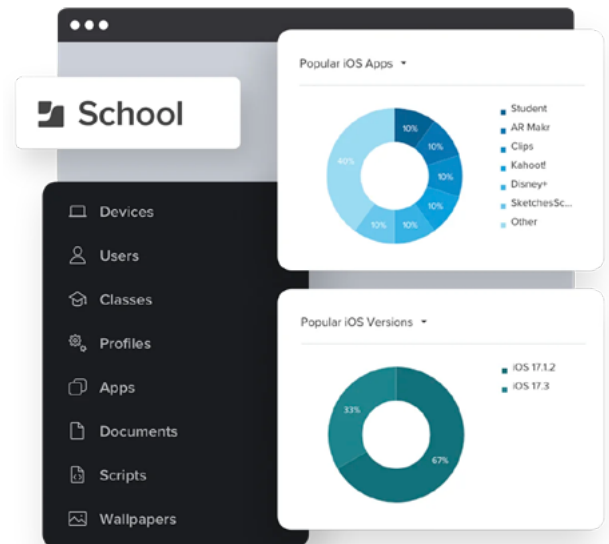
School

Devices
Users
Classes
Profiles
Apps
Documents
Scripts
Wallpapers

Popular iOS Apps

10%
10%
10%
10%
10%
10%
40%

Student
AR Makr
Clips
Kahoot!
Disney+
SketchesSc...
Other

Popular iOS Versions

33%
67%

iOS 17.1.2
iOS 17.3